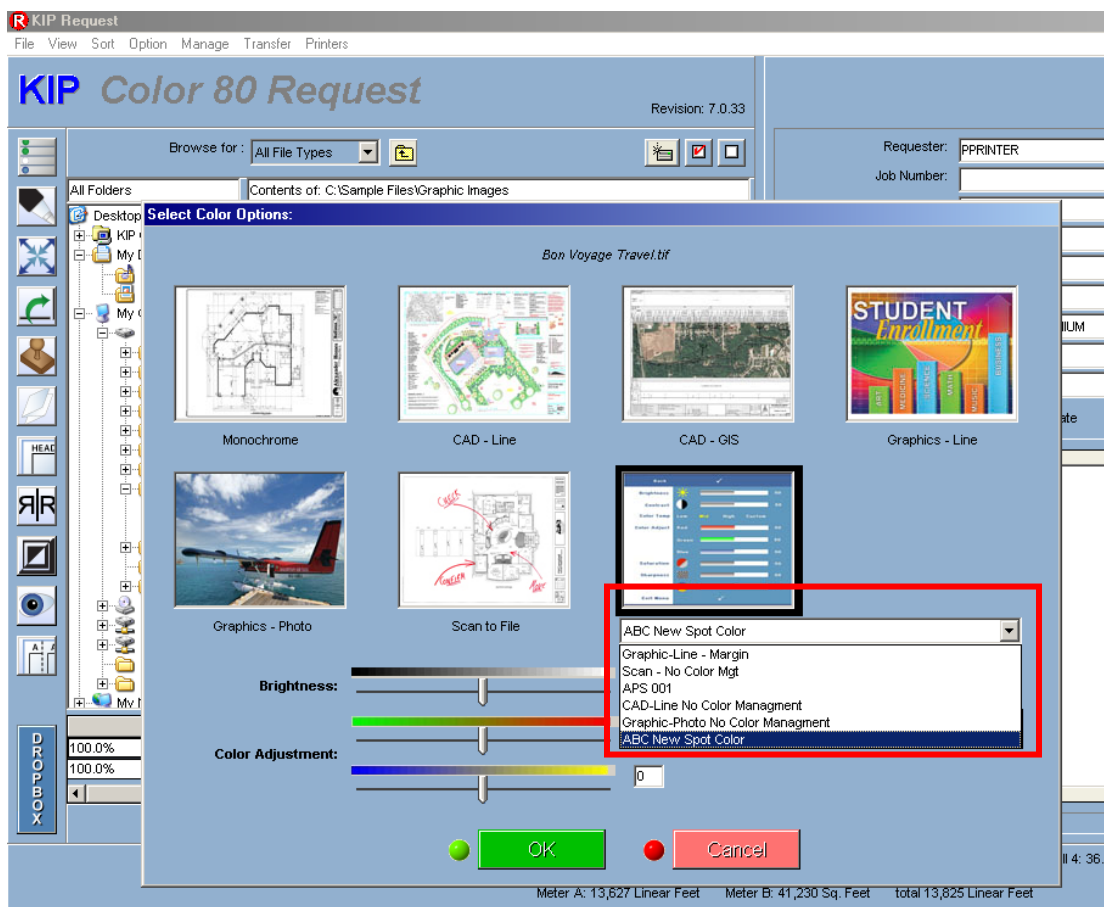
KIP Request

File View Sort Option Manage Transfer Printers

KIP Color 80 Request

Revision: 7.0.33

Browse for : All File Types

All Folders

Contents of: C:\Sample Files\Graphic Images

Desktop

KIP

My

My

My

Requester: PPRINTER

Job Number:

IUM

ate

Select Color Options:

Bon Voyage Travel.tif

Monochrome

CAD - Line

CAD - GIS

STUDENT Enrollment

Graphics - Line

Graphics - Photo

Scan to File

ABC New Spot Color

Graphic-Line - Margin
Scan - No Color Mgt
APS 001
CAD-Line No Color Managment
Graphic-Photo No Color Managment
ABC New Spot Color

Brightness:

Color Adjustment:

0

100.0%

100.0%

DROPBOX

OK

Cancel

Meter A: 13,627 Linear Feet Meter B: 41,230 Sq. Feet total 13,825 Linear Feet

ll 4: 36.